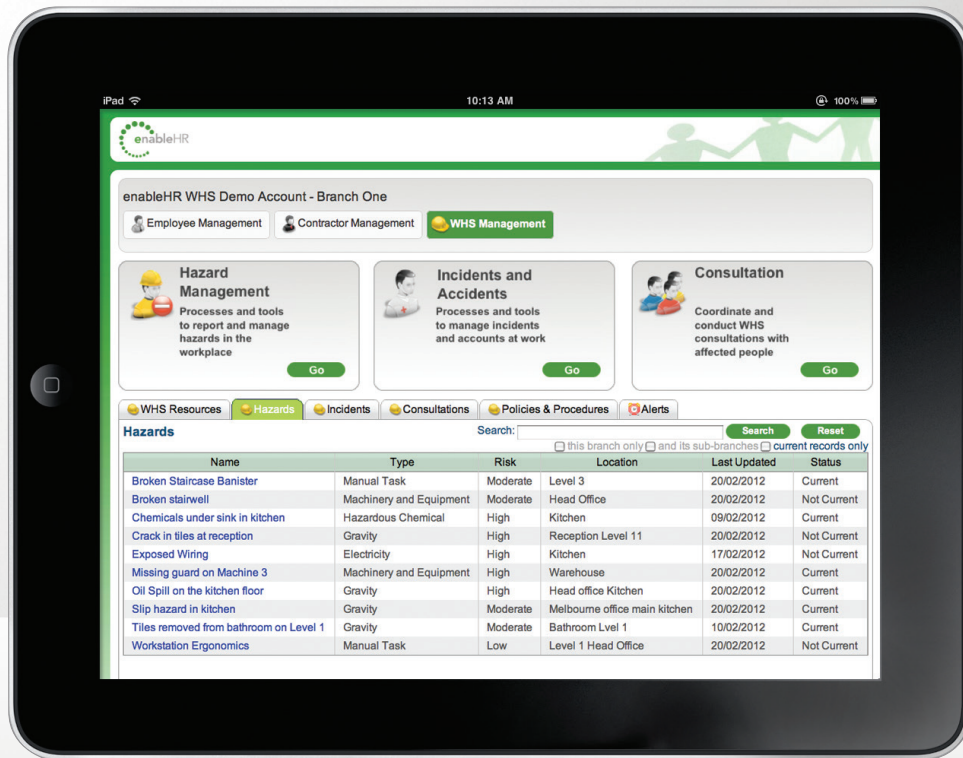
iPad 10:13 AM 100%

enableHR

enableHR WHS Demo Account - Branch One

Employee Management Contractor Management WHS Management

Hazard Management
Processes and tools to report and manage hazards in the workplace
Go

Incidents and Accidents
Processes and tools to manage incidents and accounts at work
Go

Consultation
Coordinate and conduct WHS consultations with affected people
Go

WHS Resources Hazards Incidents Consultations Policies & Procedures Alerts

Hazards

Search: Search Reset

this branch only and its sub-branches current records only

| Name | Type | Risk | Location | Last Updated | Status |
|---|---|---|---|---|---|
| Broken Staircase Banister | Manual Task | Moderate | Level 3 | 20/02/2012 | Current |
| Broken stairwell | Machinery and Equipment | Moderate | Head Office | 20/02/2012 | Not Current |
| Chemicals under sink in kitchen | Hazardous Chemical | High | Kitchen | 09/02/2012 | Current |
| Crack in tiles at reception | Gravity | High | Reception Level 11 | 20/02/2012 | Not Current |
| Exposed Wiring | Electricity | High | Kitchen | 17/02/2012 | Not Current |
| Missing guard on Machine 3 | Machinery and Equipment | High | Warehouse | 20/02/2012 | Current |
| Oil Spill on the kitchen floor | Gravity | High | Head office Kitchen | 20/02/2012 | Current |
| Slip hazard in kitchen | Gravity | Moderate | Melbourne office main kitchen | 20/02/2012 | Current |
| Tiles removed from bathroom on Level 1 | Gravity | Moderate | Bathroom Level 1 | 10/02/2012 | Current |
| Workstation Ergonomics | Manual Task | Low | Level 1 Head Office | 20/02/2012 | Not Current |